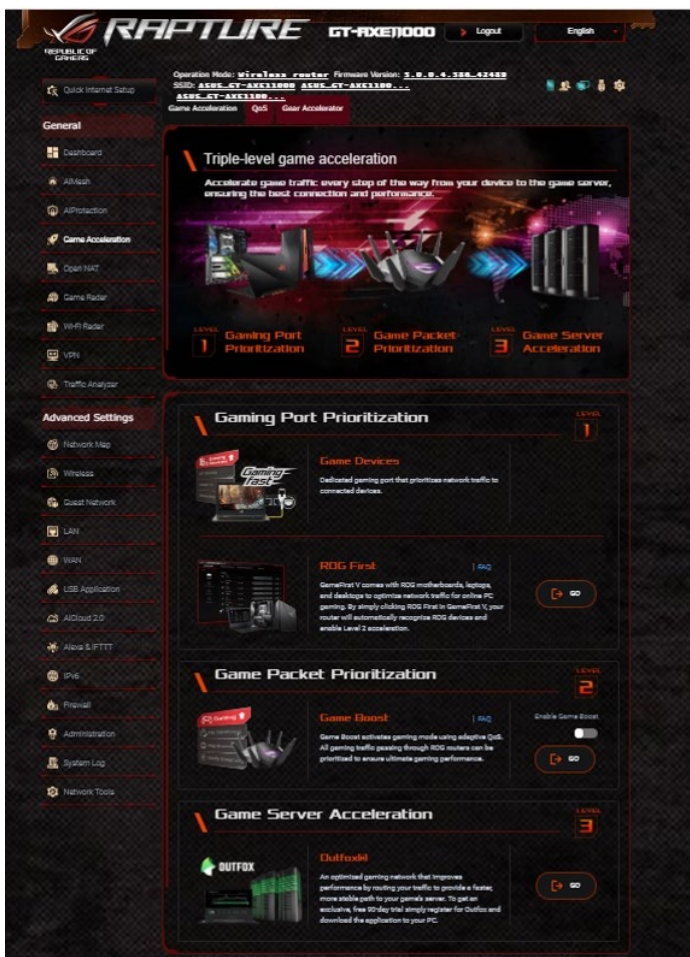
REPUBLIC OF GAMERS

RAPTURE GT-AXE11000

Logout

English

Operation Mode: Wireless router Firmware Version: 3.0.0.4.388_42489
SSID: ASUS_GT-AXE11000 ASUS_GT-AXE1100... ASUS_GT-AXE1100...

Quick Internet Setup

Game Acceleration QoS Gear Accelerator

General

Dashboard

AiMesh

AiProtection

Game Acceleration

Open NAT

Game Radar

Wi-Fi Radar

VPN

Traffic Analyzer

Advanced Settings

Network Map

Wireless

Guest Network

LAN

WAN

USB Application

AiCloud 2.0

Alexa & IFTTT

IPv6

Firewall

Administration

System Log

Network Tools

Triple-level game acceleration

Accelerate game traffic every step of the way from your device to the game server, ensuring the best connection and performance.

LEVEL 1 Gaming Port Prioritization

LEVEL 2 Game Packet Prioritization

LEVEL 3 Game Server Acceleration

Gaming Port Prioritization

LEVEL 1

Game Devices

Dedicated gaming port that prioritizes network traffic to connected devices.

ROG First

FAQ

GameFirst V comes with ROG motherboards, laptops, and desktops to optimize network traffic for online PC gaming. By simply clicking ROG First in GameFirst V, your router will automatically recognize ROG devices and enable Level 2 acceleration.

GO

Game Packet Prioritization

LEVEL 2

Game Boost

FAQ

Enable Game Boost

Game Boost activates gaming mode using adaptive QoS. All gaming traffic passing through ROG routers can be prioritized to ensure ultimate gaming performance.

GO

Game Server Acceleration

LEVEL 3

OUTFOX

Outfox

An optimized gaming network that improves performance by routing your traffic to provide a faster, more stable path to your game's server. To get an exclusive, free 90-day trial simply register for Outfox and download the application to your PC.

GO